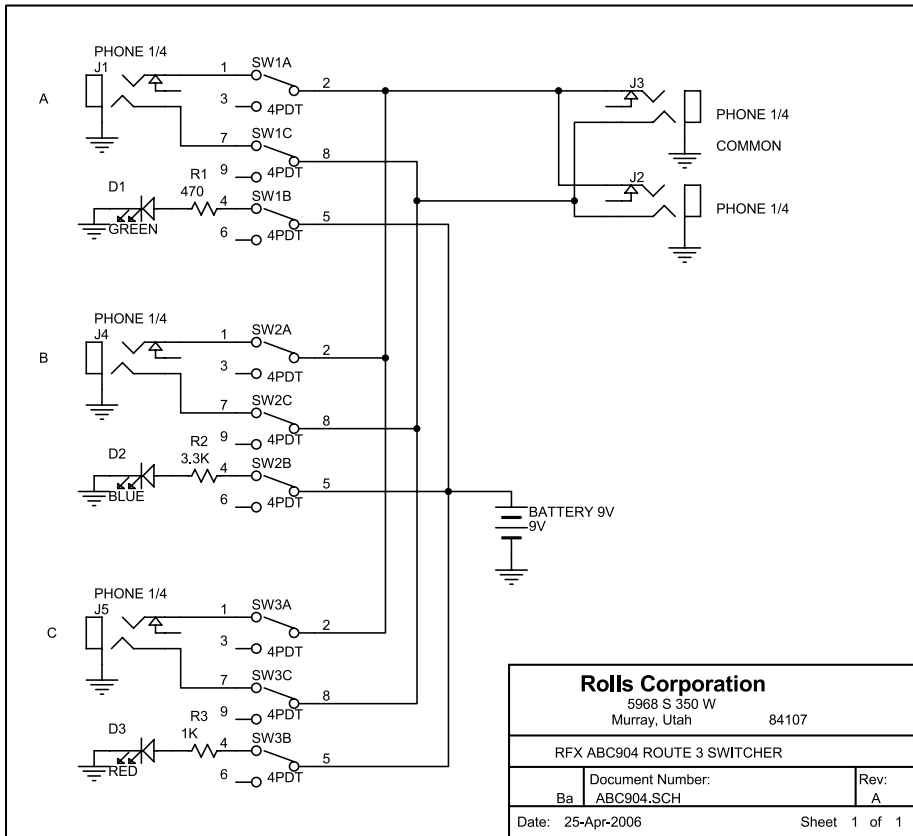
PHONE 1/4
J1
A
1
SW1A
2
3
4PDT
7
SW1C
8
9
4PDT
R1
470
D1
GREEN
4
SW1B
5
6
4PDT
J3
PHONE 1/4
COMMON
J2
PHONE 1/4

PHONE 1/4
J4
B
1
SW2A
2
3
4PDT
7
SW2C
8
9
4PDT
D2
R2
3.3K
BLUE
4
SW2B
5
6
4PDT
BATTERY 9V
9V

PHONE 1/4
J5
C
1
SW3A
2
3
4PDT
7
SW3C
8
9
4PDT
D3
R3
1K
RED
4
SW3B
5
6
4PDT

Rolls Corporation
5968 S 350 W
Murray, Utah 84107

RFX ABC904 ROUTE 3 SWITCHER

| Ba | Document Number: ABC904.SCH | Rev: A |
|---|---|---|

Date: 25-Apr-2006 Sheet 1 of 1